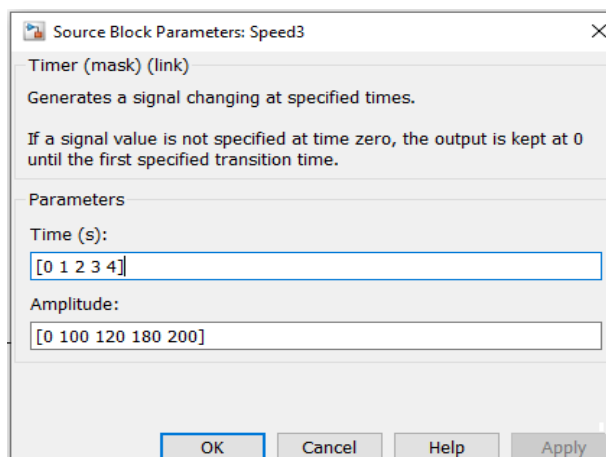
Source Block Parameters: Speed3

Timer (mask) (link)

Generates a signal changing at specified times.

If a signal value is not specified at time zero, the output is kept at 0 until the first specified transition time.

Parameters

Time (s):

[0 1 2 3 4]

Amplitude:

[0 100 120 180 200]

OK Cancel Help Apply